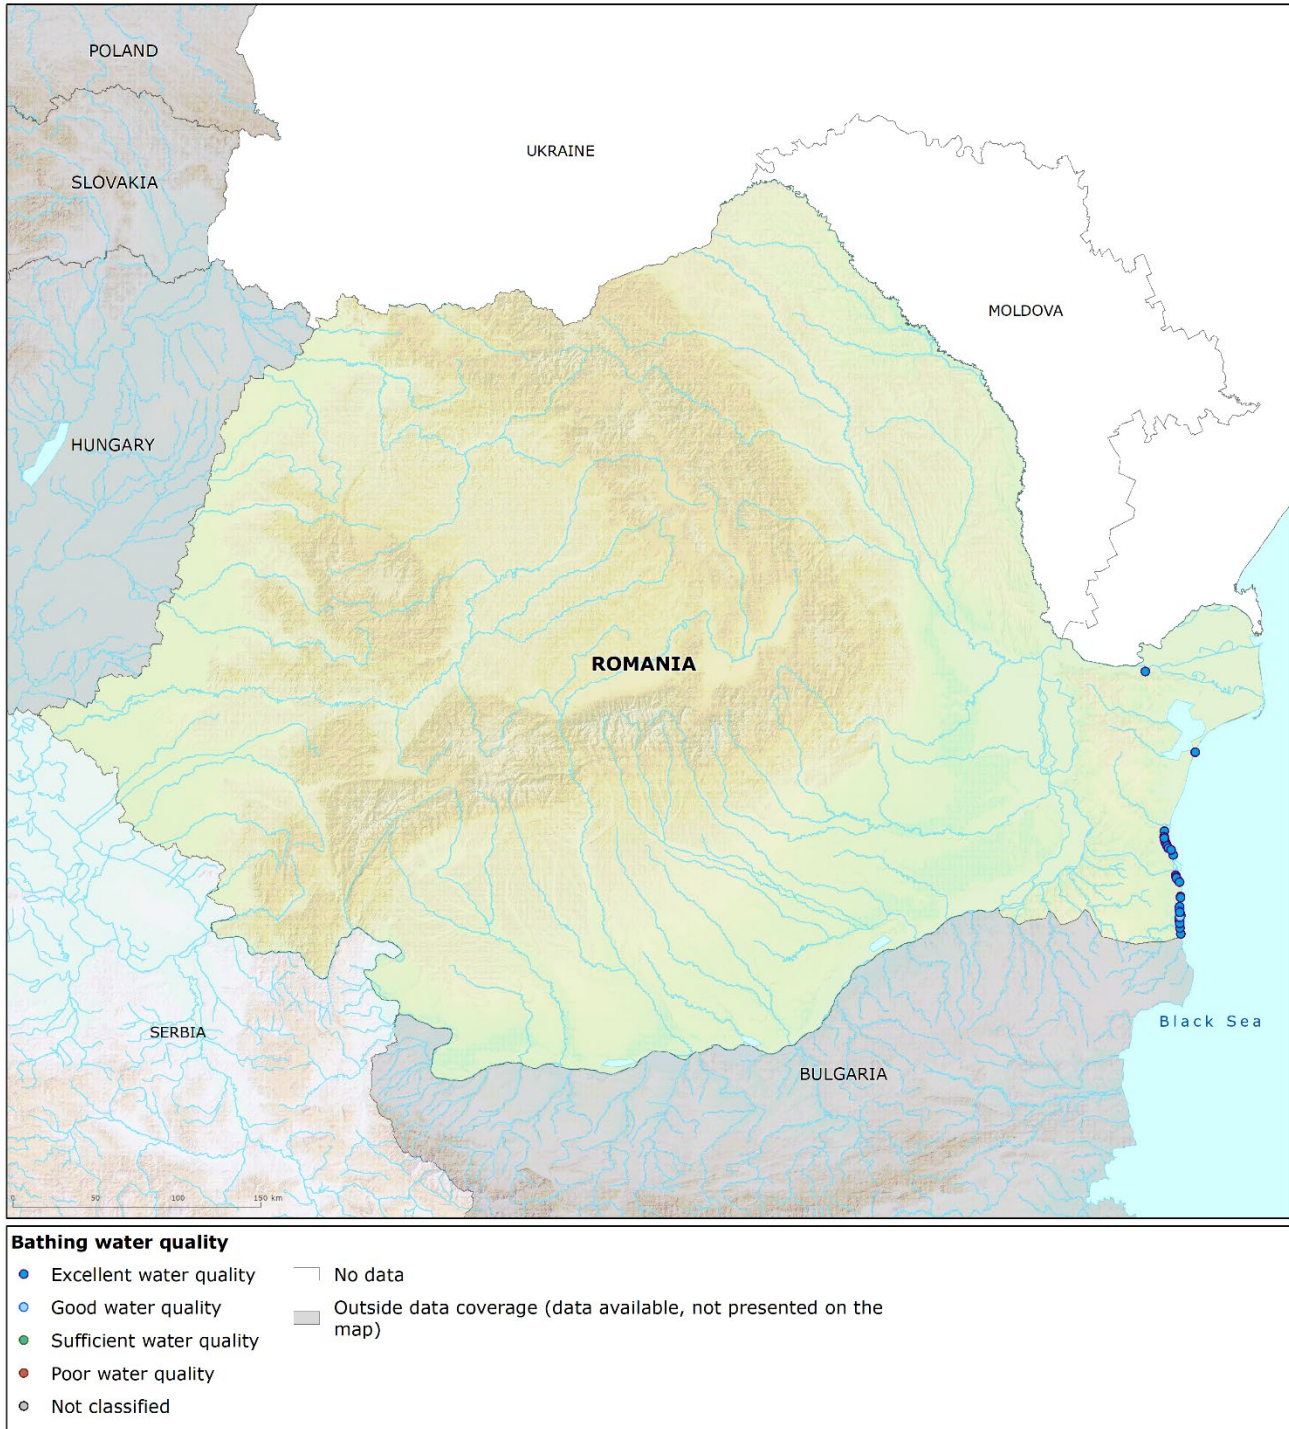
POLAND

UKRAINE

SLOVAKIA

MOLDOVA

HUNGARY

ROMANIA

Black Sea

SERBIA

BULGARIA

0 50 100 150 km

Bathing water quality

Excellent water quality

Good water quality

Sufficient water quality

Poor water quality

Not classified

No data

Outside data coverage (data available, not presented on the map)